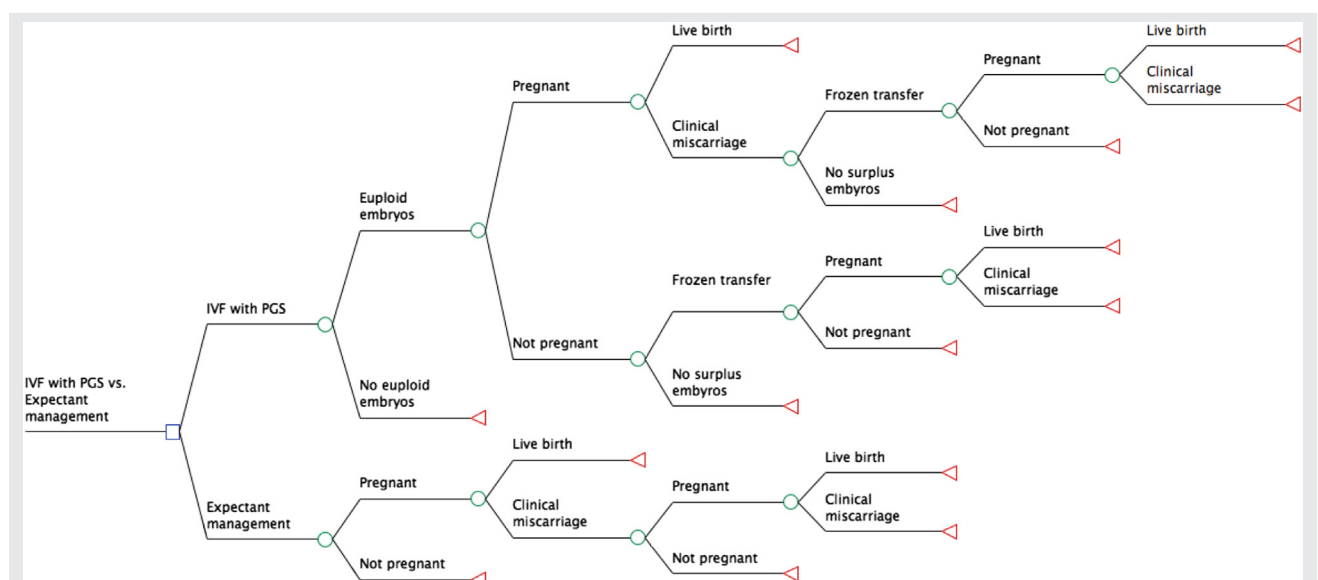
IVF with PGS vs. Expectant management

IVF with PGS

Euploid embryos

Pregnant

Live birth

Clinical miscarriage

Frozen transfer

Pregnant

Live birth

Clinical miscarriage

Not pregnant

No surplus embryos

Not pregnant

Frozen transfer

Pregnant

Live birth

Clinical miscarriage

Not pregnant

No surplus embryos

No euploid embryos

Expectant management

Pregnant

Live birth

Clinical miscarriage

Pregnant

Live birth

Clinical miscarriage

Not pregnant

Not pregnant